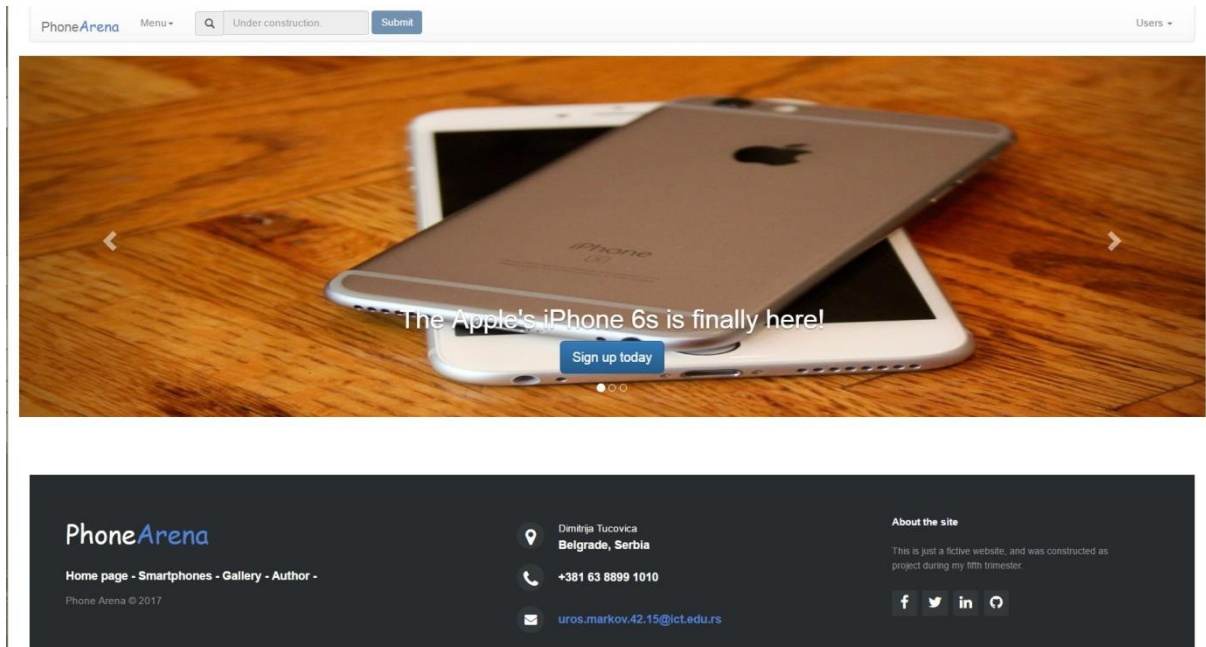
PhoneArena Menu Under construction. Submit Users

iPhone

The Apple's iPhone 6s is finally here!

Sign up today

PhoneArena

Home page - Smartphones - Gallery - Author -

Phone Arena © 2017

Dimitrija Tucovica
Belgrade, Serbia

+381 63 8899 1010

uros.markov.42.15@ict.edu.rs

About the site

This is just a fictive website, and was constructed as project during my fifth trimester.

f in